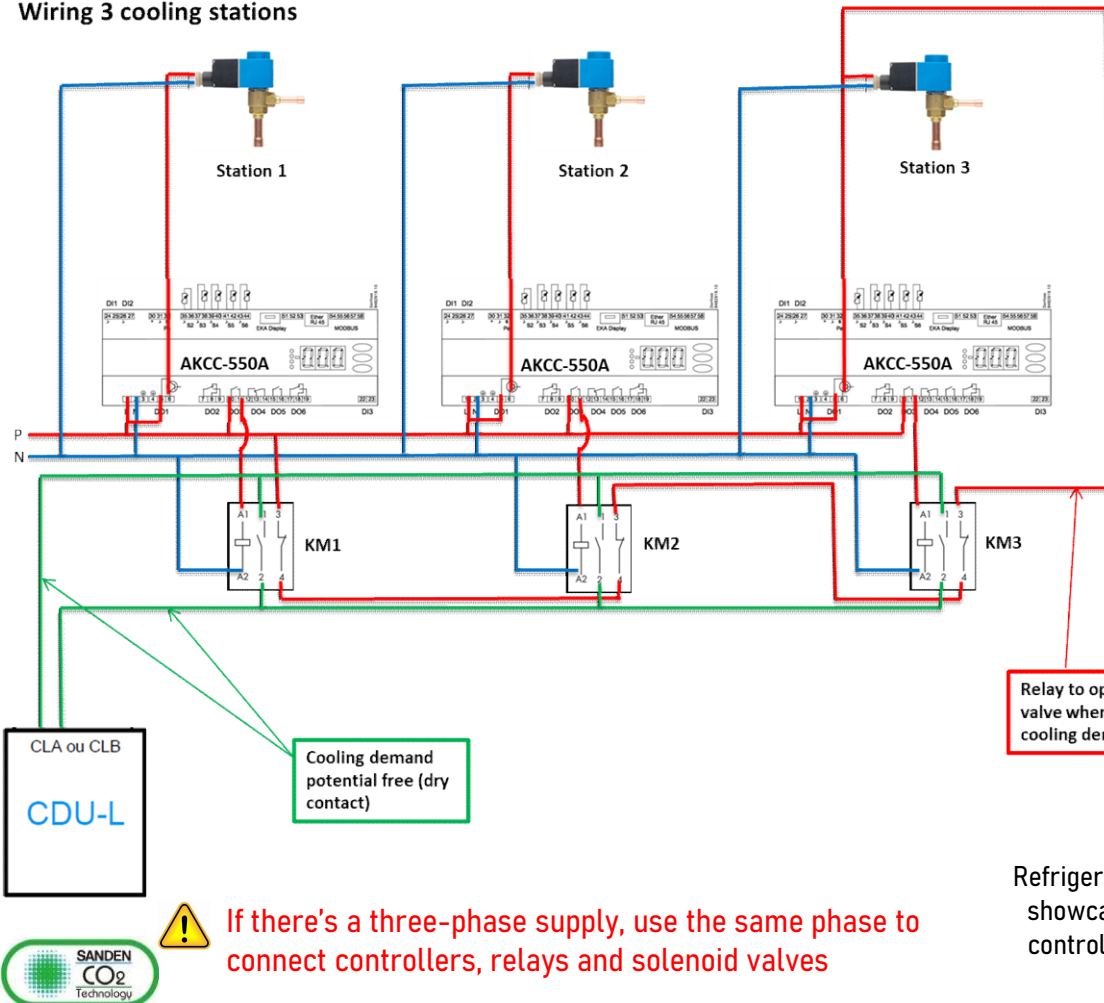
Wiring 3 cooling stations

Station 1

Station 2

Station 3

DI1 DI2

AKCC-550A

AKCC-550A

AKCC-550A

DO1 DO2 DO3 DO4 DO5 DO6 DI3

EKA Display

MODBUS

P

N

A1 1 3

A2 2 4

KM1

KM2

KM3

Relay to op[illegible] valve when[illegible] cooling der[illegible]

CLA ou CLB

CDU-L

Cooling demand potential free (dry contact)

Refriger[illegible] showca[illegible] control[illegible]

If there's a three-phase supply, use the same phase to connect controllers, relays and solenoid valves

SANDEN $CO_2$ Technology